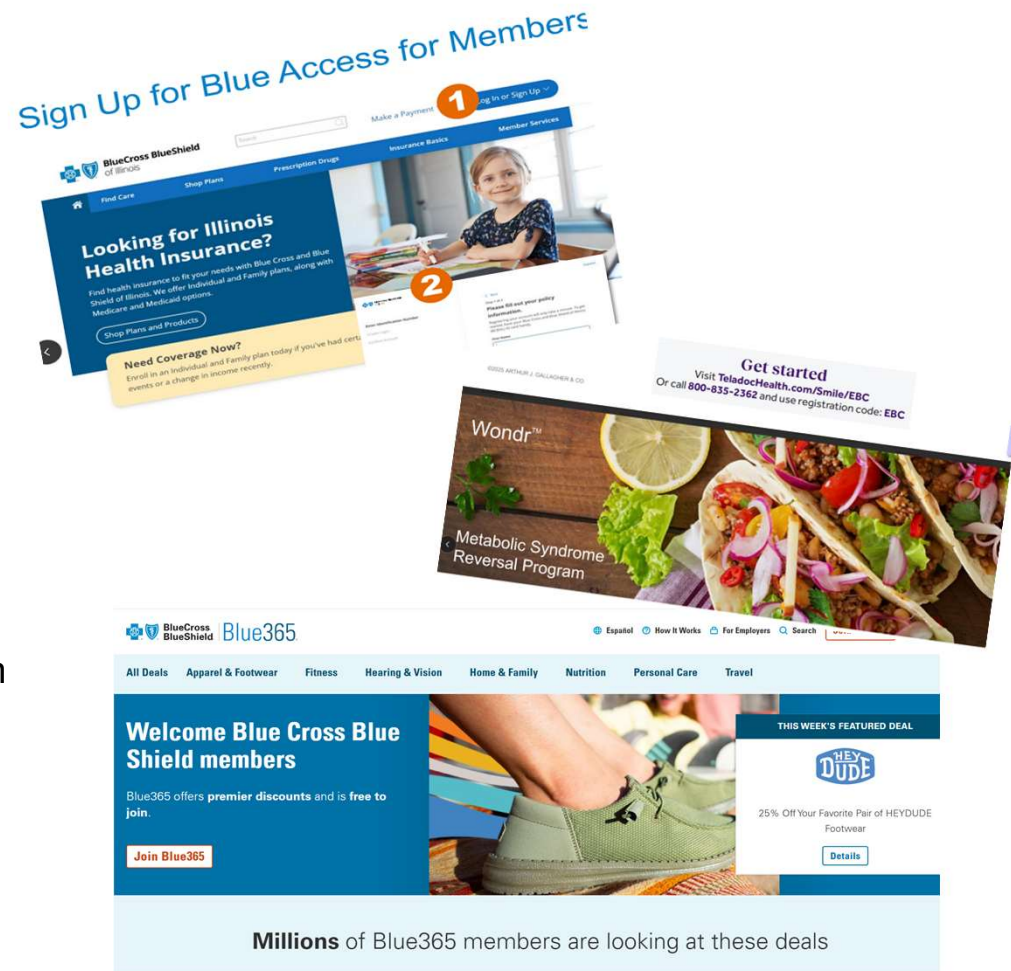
Sign Up for Blue Access for Members

Make a Payment 1 Log In or Sign Up

Search

BlueCross BlueShield of Illinois

Find Care Shop Plans Prescription Drugs Insurance Basics Member Services

Looking for Illinois Health Insurance?

Find health insurance to fit your needs with Blue Cross and Blue Shield of Illinois. We offer Individual and Family plans, along with Medicare and Medicaid options.

Shop Plans and Products

Need Coverage Now?

Enroll in an Individual and Family plan today if you've had certa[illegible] events or a change in income recently.

2

Please fill out your policy information.

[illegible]

©2025 ARTHUR J. GALLAGHER & CO

Get started

Visit TeladocHealth.com/Smile/EBC

Or call 800-835-2362 and use registration code: EBC

Wondr™

Metabolic Syndrome Reversal Program

BlueCross BlueShield Blue365

Español How It Works For Employers Search

All Deals Apparel & Footwear Fitness Hearing & Vision Home & Family Nutrition Personal Care Travel

Welcome Blue Cross Blue Shield members

Blue365 offers premier discounts and is free to join.

Join Blue365

THIS WEEK'S FEATURED DEAL

HEY DUDE

25% Off Your Favorite Pair of HEYDUDE Footwear

Details

Millions of Blue365 members are looking at these deals